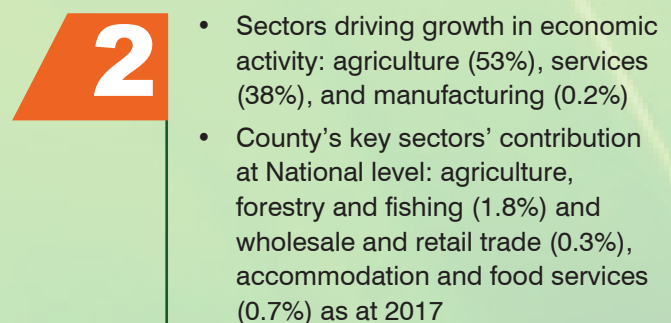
2

• Sectors driving growth in economic activity: agriculture (53%), services (38%), and manufacturing (0.2%)

• County's key sectors' contribution at National level: agriculture, forestry and fishing (1.8%) and wholesale and retail trade (0.3%), accommodation and food services (0.7%) as at 2017